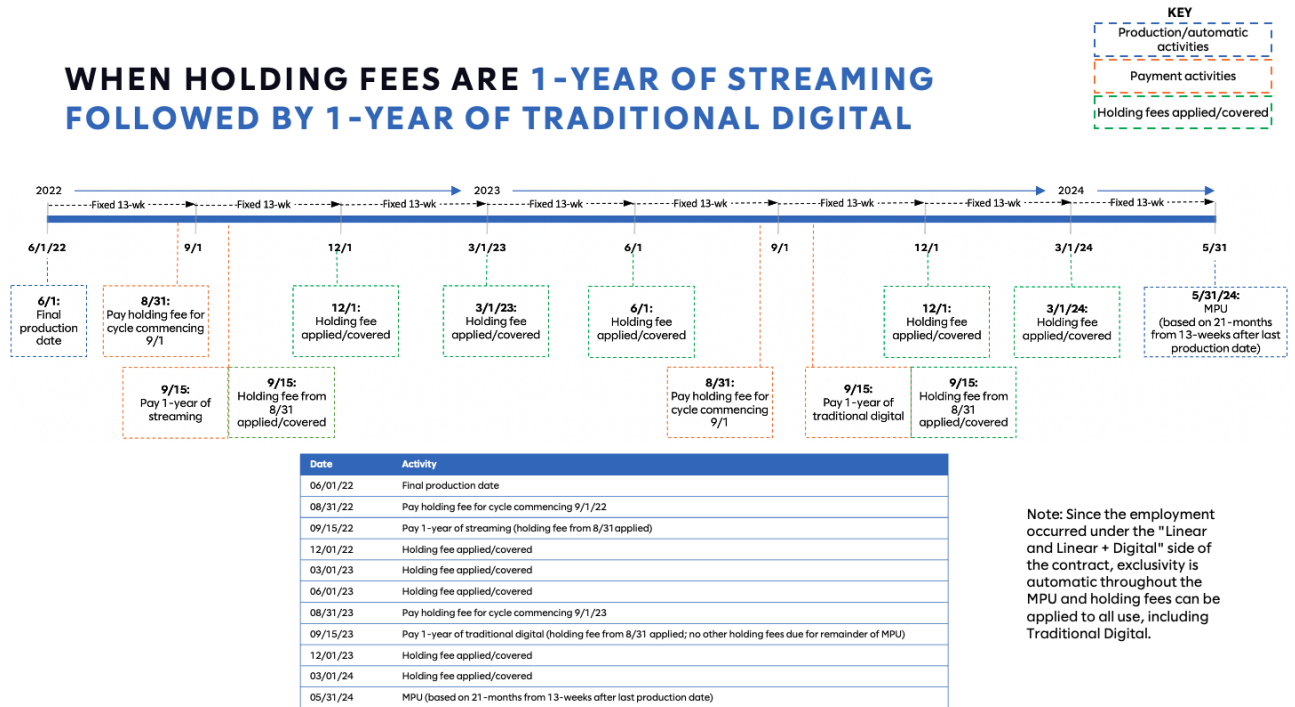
KEY

Production/automatic activities

Payment activities

Holding fees applied/covered

WHEN HOLDING FEES ARE 1-YEAR OF STREAMING FOLLOWED BY 1-YEAR OF TRADITIONAL DIGITAL

2022

2023

2024

Fixed 13-wk

Fixed 13-wk

Fixed 13-wk

Fixed 13-wk

Fixed 13-wk

Fixed 13-wk

Fixed 13-wk

Fixed 13-wk

6/1/22

9/1

12/1

3/1/23

6/1

9/1

12/1

3/1/24

5/31

6/1: Final production date

8/31: Pay holding fee for cycle commencing 9/1

12/1: Holding fee applied/covered

3/1/23: Holding fee applied/covered

6/1: Holding fee applied/covered

12/1: Holding fee applied/covered

3/1/24: Holding fee applied/covered

5/31/24: MPU (based on 21-months from 13-weeks after last production date)

9/15: Pay 1-year of streaming

9/15: Holding fee from 8/31 applied/covered

8/31: Pay holding fee for cycle commencing 9/1

9/15: Pay 1-year of traditional digital

9/15: Holding fee from 8/31 applied/covered

| Date | Activity |
|---|---|
| 06/01/22 | Final production date |
| 08/31/22 | Pay holding fee for cycle commencing 9/1/22 |
| 09/15/22 | Pay 1-year of streaming (holding fee from 8/31 applied) |
| 12/01/22 | Holding fee applied/covered |
| 03/01/23 | Holding fee applied/covered |
| 06/01/23 | Holding fee applied/covered |
| 08/31/23 | Pay holding fee for cycle commencing 9/1/23 |
| 09/15/23 | Pay 1-year of traditional digital (holding fee from 8/31 applied; no other holding fees due for remainder of MPU) |
| 12/01/23 | Holding fee applied/covered |
| 03/01/24 | Holding fee applied/covered |
| 05/31/24 | MPU (based on 21-months from 13-weeks after last production date) |

Note: Since the employment occurred under the "Linear and Linear + Digital" side of the contract, exclusivity is automatic throughout the MPU and holding fees can be applied to all use, including Traditional Digital.